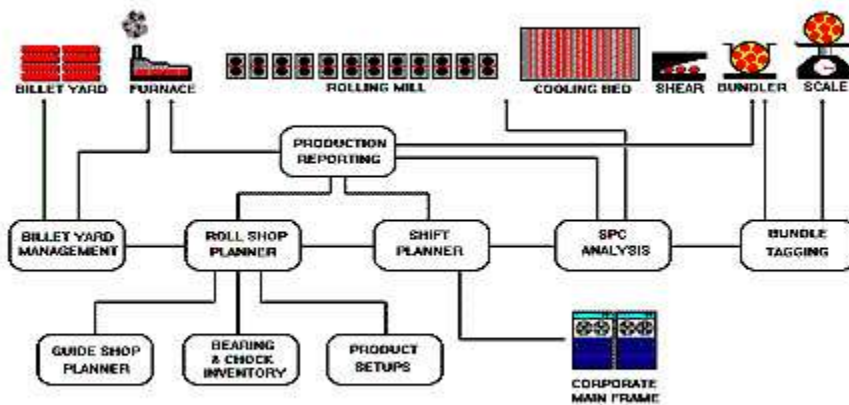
BILLET YARD
FURNACE
ROLLING MILL
COOLING BED
SHEAR
BUNDLER
SCALE

PRODUCTION REPORTING

BILLET YARD MANAGEMENT
ROLL SHOP PLANNER
SHIFT PLANNER
SPC ANALYSIS
BUNDLE TAGGING

GUIDE SHOP PLANNER
BEARING & CHOCK INVENTORY
PRODUCT SETUPS
CORPORATE MAIN FRAME